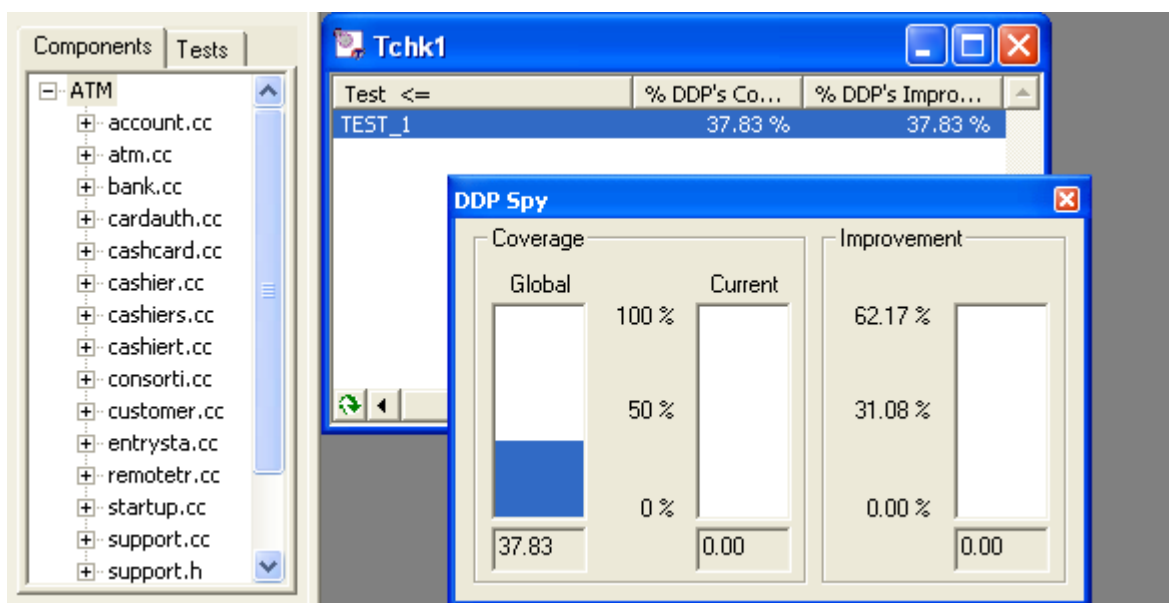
Components | Tests

ATM
account.cc
atm.cc
bank.cc
cardauth.cc
cashcard.cc
cashier.cc
cashiers.cc
cashiert.cc
consorti.cc
customer.cc
entrysta.cc
remotetr.cc
startup.cc
support.cc
support.h

Tchk1

| Test <= | % DDP's Co... | % DDP's Impro... |
|---|---|---|
| TEST_1 | 37.83 % | 37.83 % |

DDP Spy

Coverage
Global
Current
100 %
50 %
0 %
37.83
0.00

Improvement
62.17 %
31.08 %
0.00 %
0.00